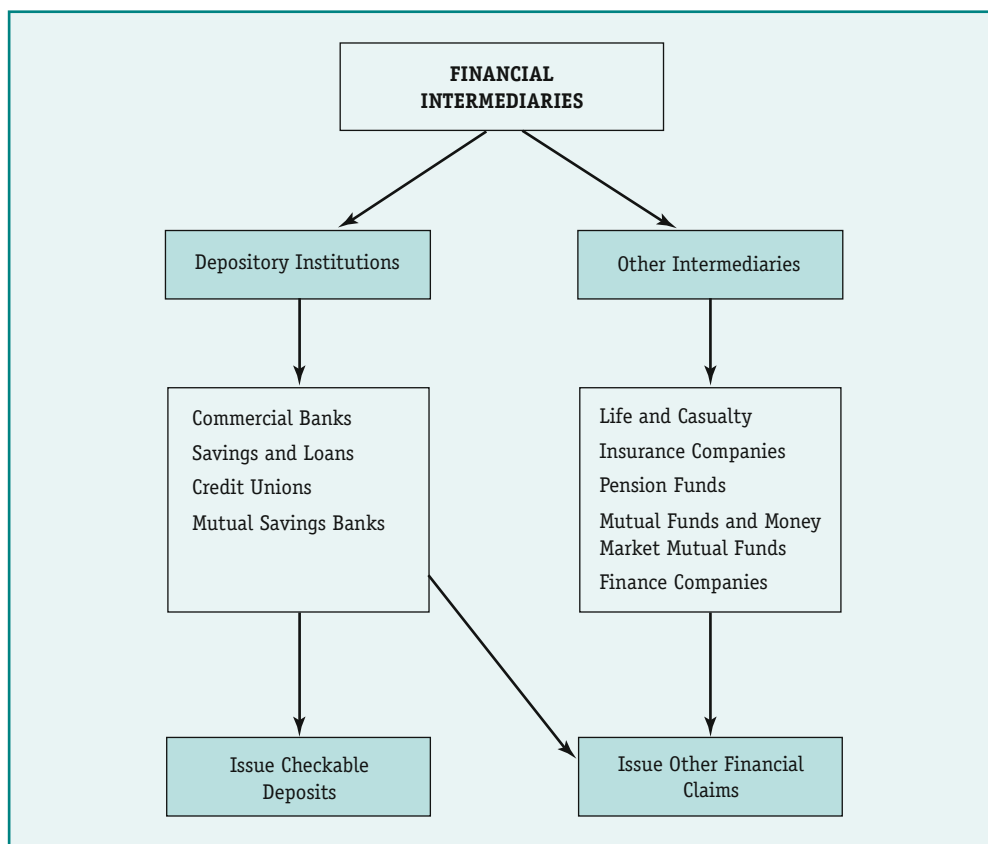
FINANCIAL INTERMEDIARIES

Depository Institutions

Other Intermediaries

Commercial Banks
Savings and Loans
Credit Unions
Mutual Savings Banks

Life and Casualty
Insurance Companies
Pension Funds
Mutual Funds and Money Market Mutual Funds
Finance Companies

Issue Checkable Deposits

Issue Other Financial Claims